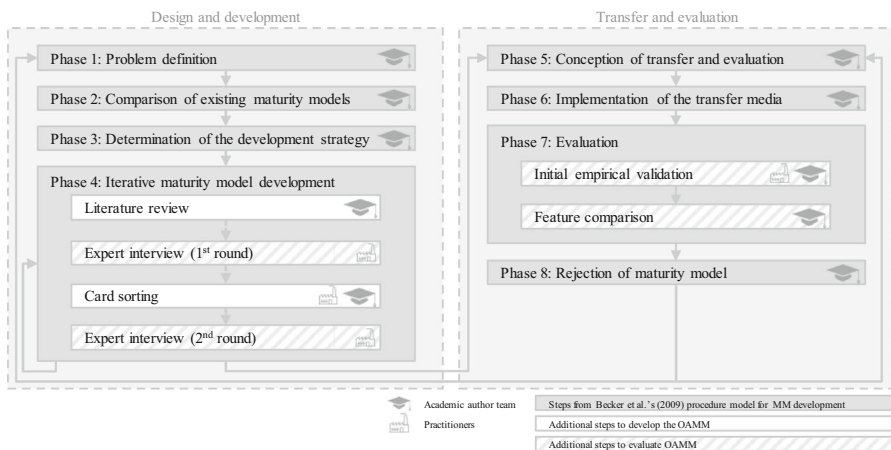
Design and development

Phase 1: Problem definition

Phase 2: Comparison of existing maturity models

Phase 3: Determination of the development strategy

Phase 4: Iterative maturity model development

Literature review

Expert interview (1$^{st}$ round)

Card sorting

Expert interview (2$^{nd}$ round)

Transfer and evaluation

Phase 5: Conception of transfer and evaluation

Phase 6: Implementation of the transfer media

Phase 7: Evaluation

Initial empirical validation

Feature comparison

Phase 8: Rejection of maturity model

Academic author team

Practitioners

Steps from Becker et al.'s (2009) procedure model for MM development

Additional steps to develop the OAMM

Additional steps to evaluate OAMM